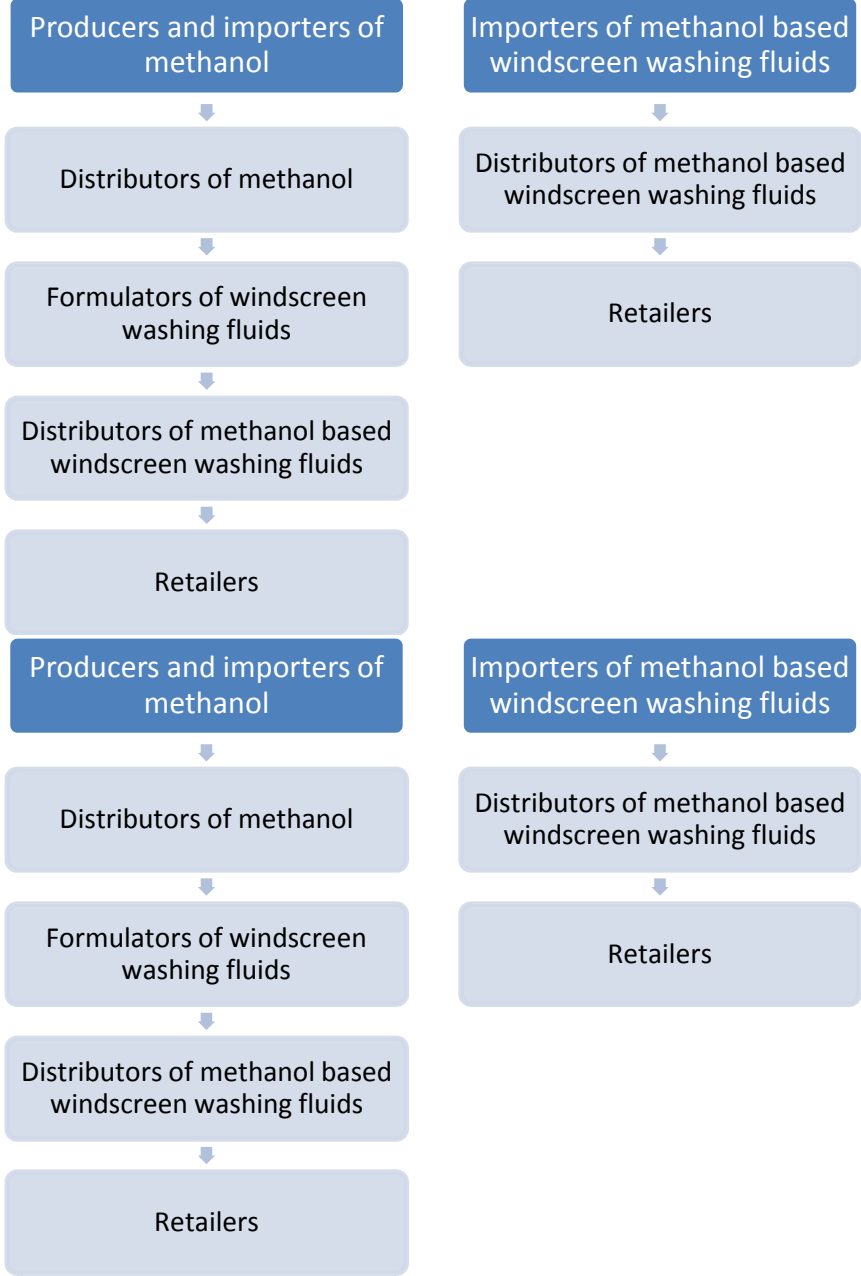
Producers and importers of methanol

Distributors of methanol

Formulators of windscreen washing fluids

Distributors of methanol based windscreen washing fluids

Retailers

Importers of methanol based windscreen washing fluids

Distributors of methanol based windscreen washing fluids

Retailers

Producers and importers of methanol

Distributors of methanol

Formulators of windscreen washing fluids

Distributors of methanol based windscreen washing fluids

Retailers

Importers of methanol based windscreen washing fluids

Distributors of methanol based windscreen washing fluids

Retailers